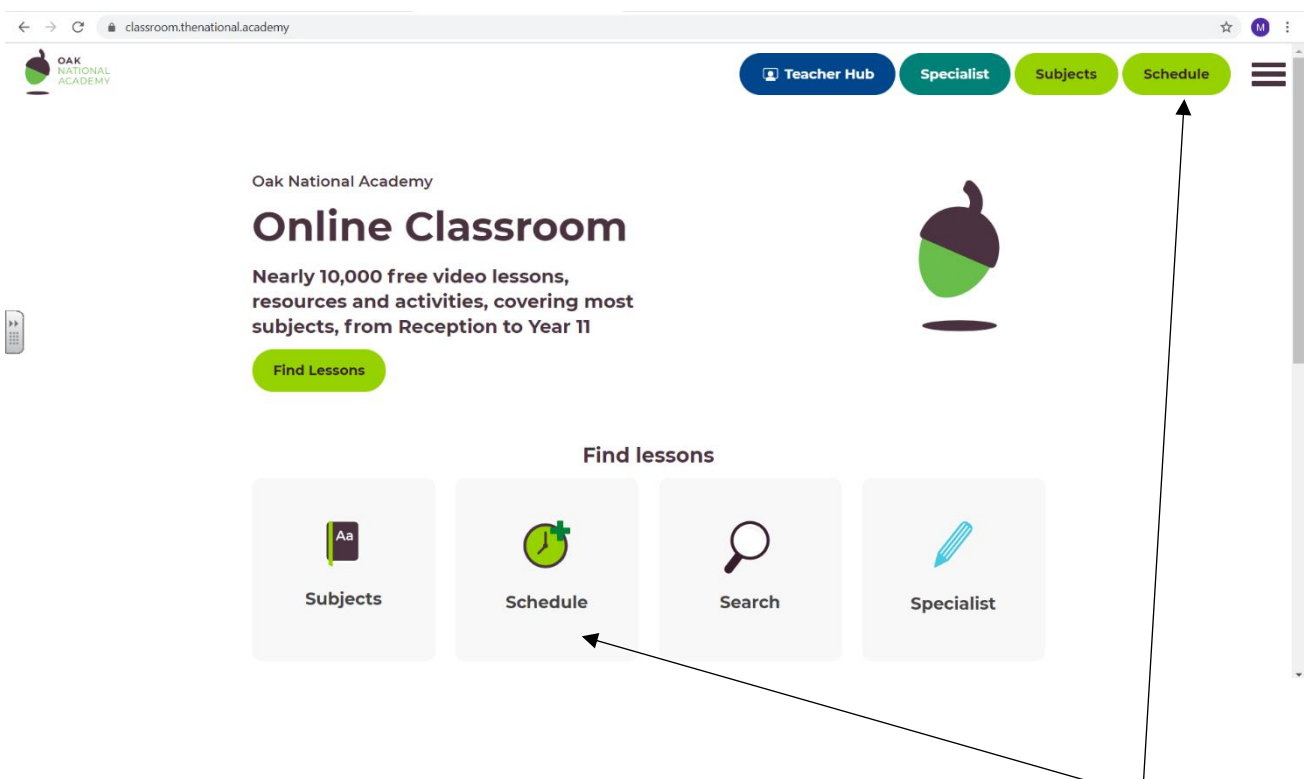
classroom.thenational.academy

M

OAK NATIONAL ACADEMY

Teacher Hub Specialist Subjects Schedule

Oak National Academy

Online Classroom

Nearly 10,000 free video lessons, resources and activities, covering most subjects, from Reception to Year 11

Find Lessons

Find lessons

Aa

Subjects

Schedule

Search

Specialist